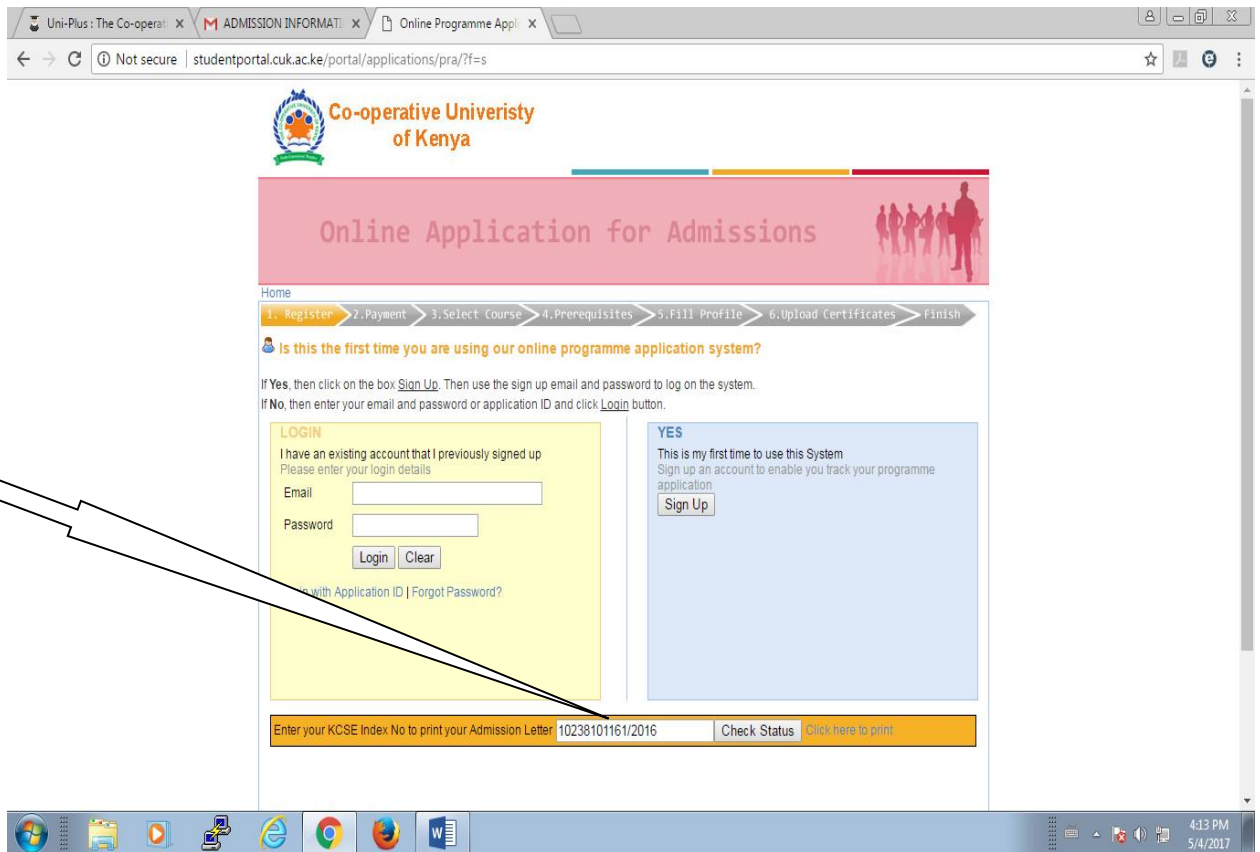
Uni-Plus : The Co-operat ×
ADMISSION INFORMATI ×
Online Programme Appl ×

Not secure | studentportal.cuk.ac.ke/portal/applications/pra/?f=s

Co-operative Univeristy of Kenya

Online Application for Admissions

Home

1. Register 2.Payment 3.Select Course 4.Prerequisites 5.Fill Profile 6.Upload Certificates Finish

Is this the first time you are using our online programme application system?

If Yes, then click on the box Sign Up. Then use the sign up email and password to log on the system.
If No, then enter your email and password or application ID and click Login button.

LOGIN
I have an existing account that I previously signed up
Please enter your login details
Email
Password
Login Clear
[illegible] with Application ID | Forgot Password?

YES
This is my first time to use this System
Sign up an account to enable you track your programme application
Sign Up

Enter your KCSE Index No to print your Admission Letter 10238101161/2016 Check Status Click here to print

4:13 PM
5/4/2017